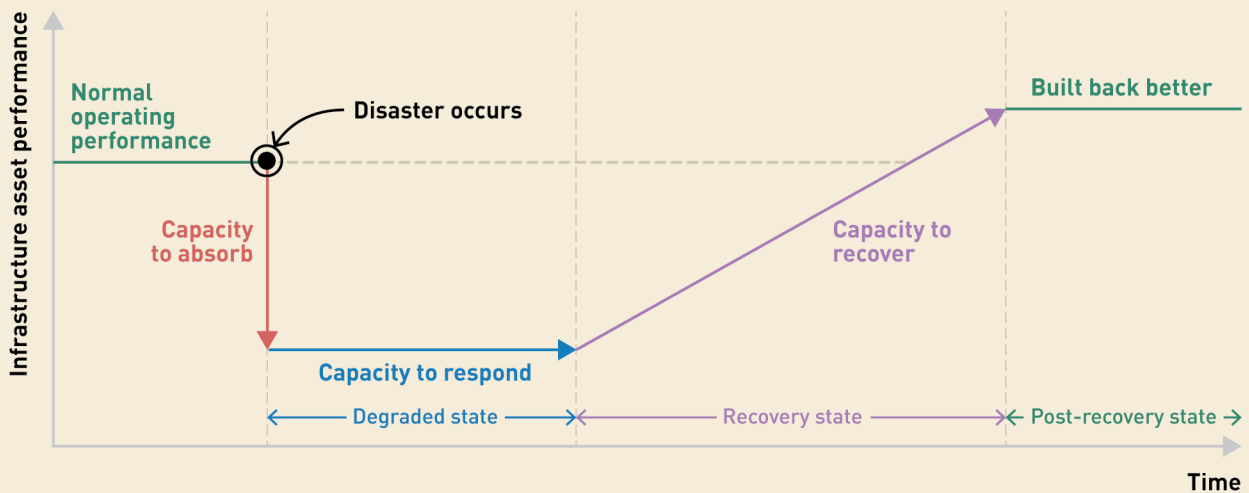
Infrastructure asset performance

Normal operating performance

Disaster occurs

Built back better

Capacity to absorb

Capacity to recover

Capacity to respond

Degraded state

Recovery state

Post-recovery state

Time